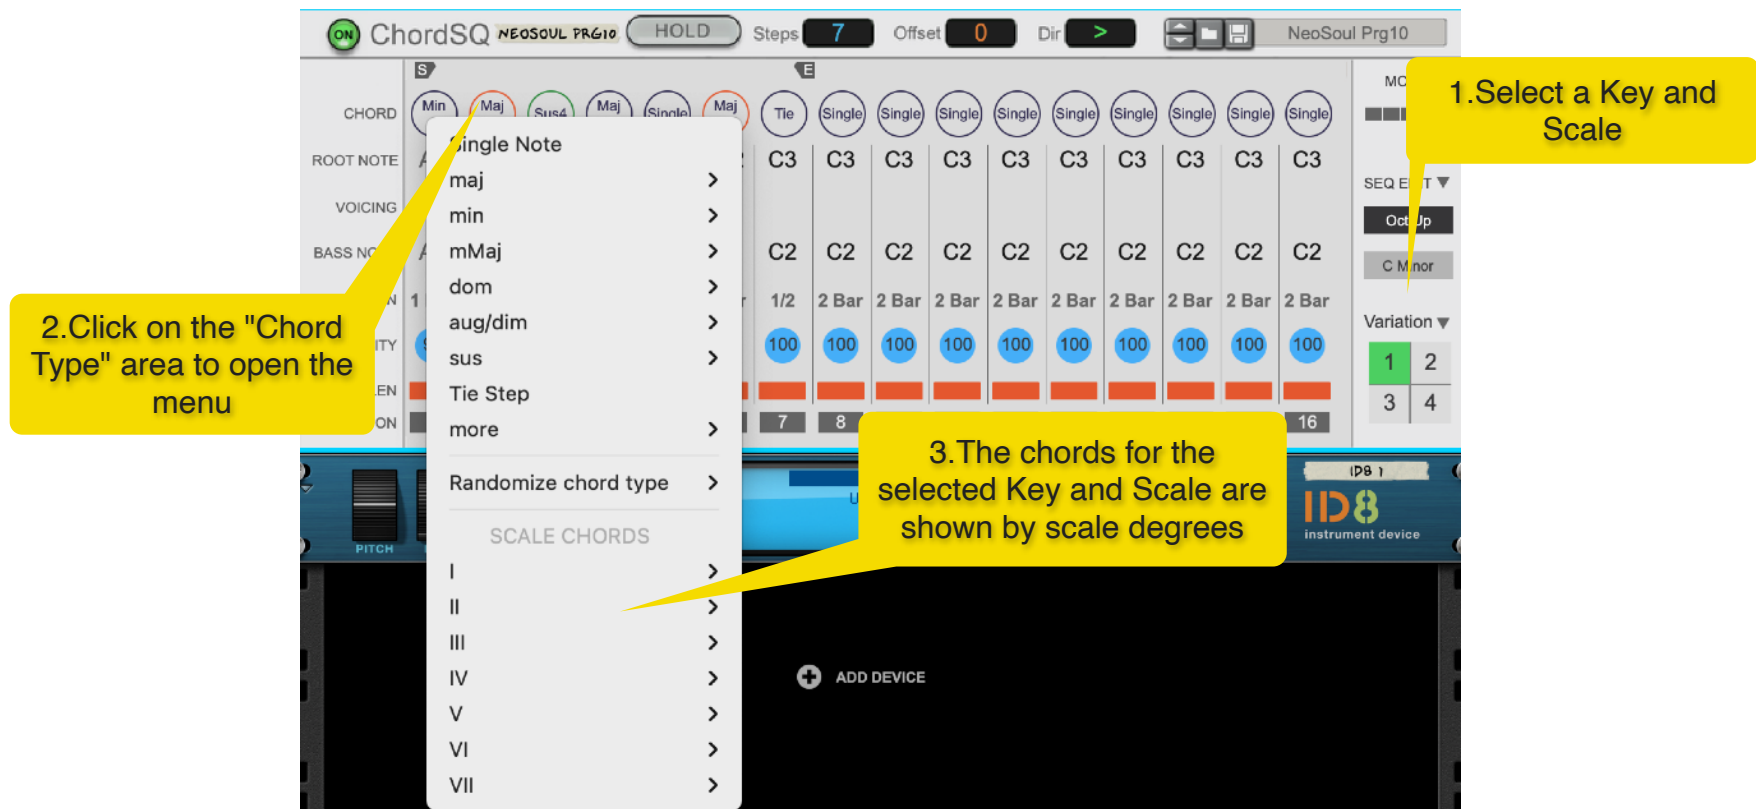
ON ChordSQ NEOSOUL PRG10 HOLD Steps 7 Offset 0 Dir > NeoSoul Prg10

S E

CHORD Min Maj Sus4 Maj Single Maj Tie Single Single Single Single Single Single Single Single Single

ROOT NOTE C3 C3 C3 C3 C3 C3 C3 C3 C3 C3

VOICING

BASS NO C2 C2 C2 C2 C2 C2 C2 C2 C2 C2

1/2 2 Bar 2 Bar 2 Bar 2 Bar 2 Bar 2 Bar 2 Bar 2 Bar 2 Bar

100 100 100 100 100 100 100 100 100 100

7 8 16

Single Note
maj >
min >
mMaj >
dom >
aug/dim >
sus >
Tie Step
more >

Randomize chord type >

SCALE CHORDS
I >
II >
III >
IV >
V >
VI >
VII >

1.Select a Key and Scale

2.Click on the "Chord Type" area to open the menu

3.The chords for the selected Key and Scale are shown by scale degrees

SEQ E T
Oct Up
C Minor
Variation
1 2
3 4

PITCH
ID8
ID8
instrument device

ADD DEVICE